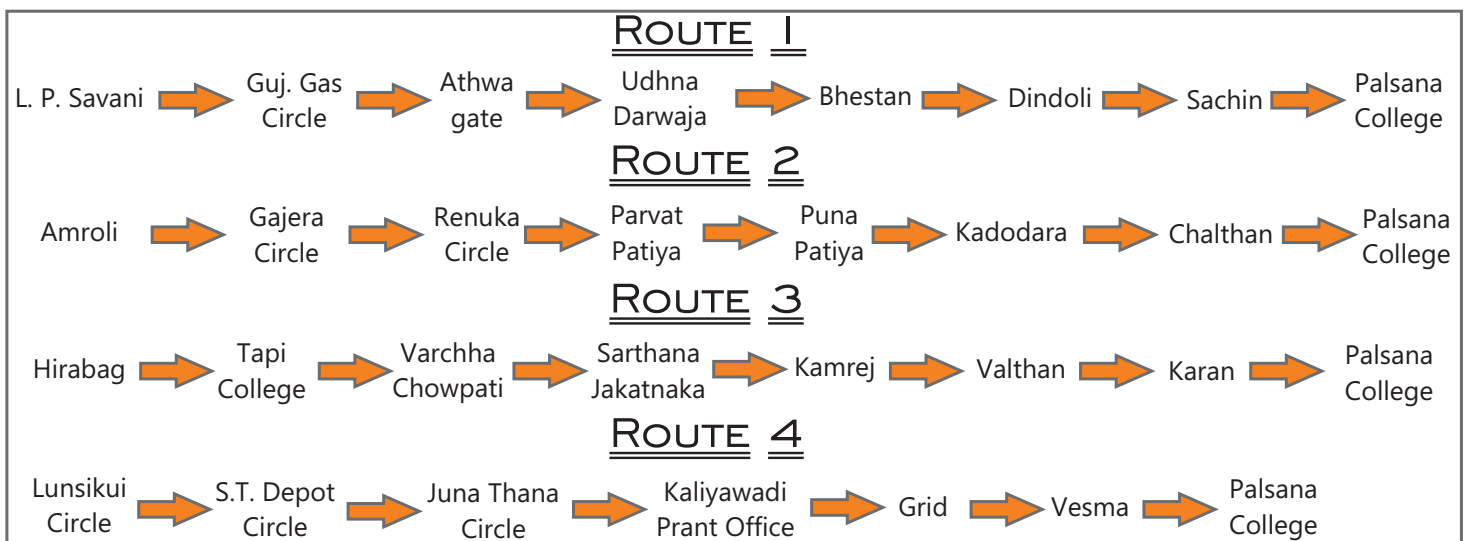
ROUTE 1

L. P. Savani → Guj. Gas Circle → Athwa gate → Udhna Darwaja → Bhestan → Dindoli → Sachin → Palsana College

ROUTE 2

Amroli → Gajera Circle → Renuka Circle → Parvat Patiya → Puna Patiya → Kadodara → Chalthan → Palsana College

ROUTE 3

Hirabag → Tapi College → Varchha Chowpati → Sarthana Jakatnaka → Kamrej → Valthan → Karan → Palsana College

ROUTE 4

Lunsikui Circle → S.T. Depot Circle → Juna Thana Circle → Kaliyawadi Prant Office → Grid → Vesma → Palsana College